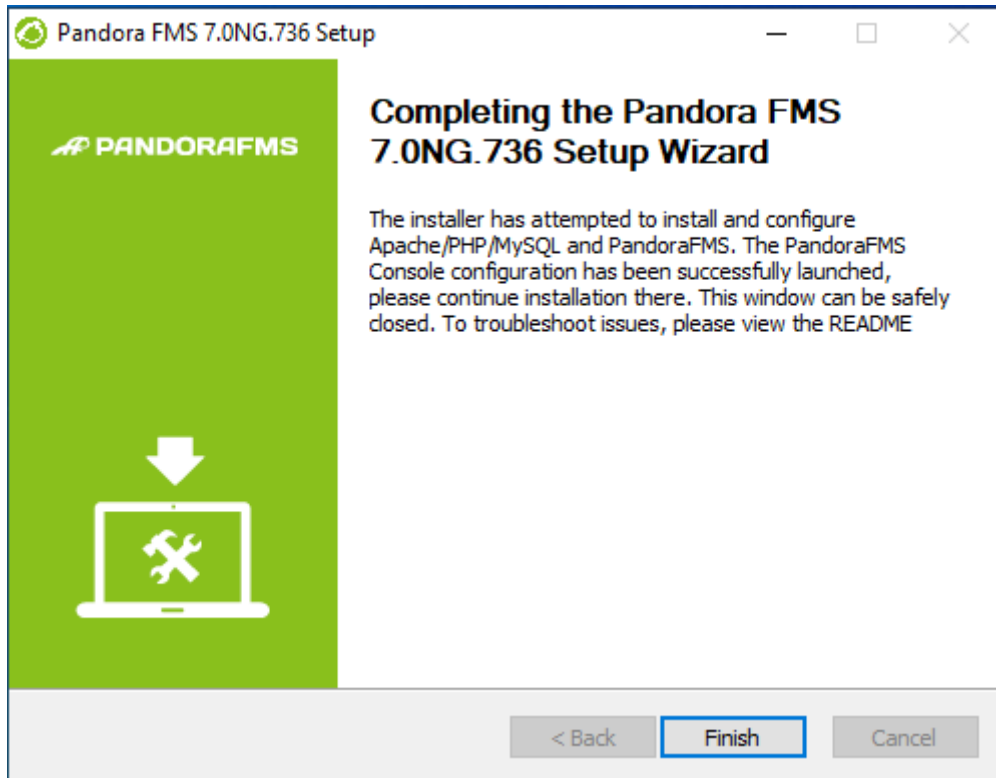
Pandora FMS 7.0NG.736 Setup

PANDORAFMS

Completing the Pandora FMS 7.0NG.736 Setup Wizard

The installer has attempted to install and configure Apache/PHP/MySQL and PandoraFMS. The PandoraFMS Console configuration has been successfully launched, please continue installation there. This window can be safely closed. To troubleshoot issues, please view the README

< Back
Finish
Cancel